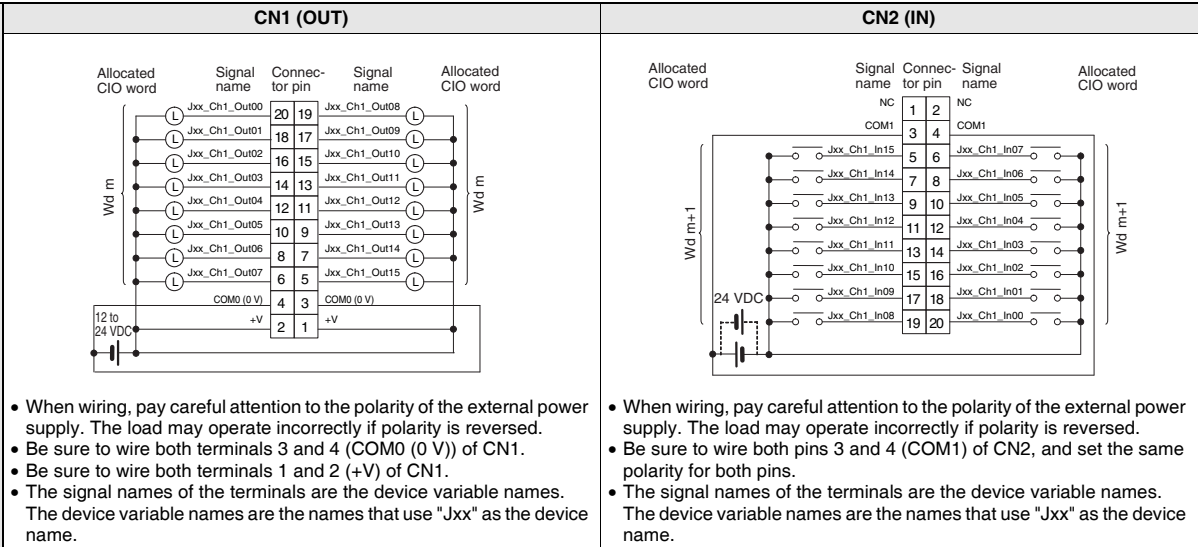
| CN1 (OUT) | CN2 (IN) |
|---|---|
| Allocated CIO word / Signal name / Connector pin / Signal name / Allocated CIO word | Allocated CIO word / Signal name / Connector pin / Signal name / Allocated CIO word |

CN1 (OUT)

Allocated CIO word

Signal name

Connector pin

Signal name

Allocated CIO word

Wd m

| Signal name | Pin | Pin | Signal name |
|---|---|---|---|
| Jxx_Ch1_Out00 | 20 | 19 | Jxx_Ch1_Out08 |
| Jxx_Ch1_Out01 | 18 | 17 | Jxx_Ch1_Out09 |
| Jxx_Ch1_Out02 | 16 | 15 | Jxx_Ch1_Out10 |
| Jxx_Ch1_Out03 | 14 | 13 | Jxx_Ch1_Out11 |
| Jxx_Ch1_Out04 | 12 | 11 | Jxx_Ch1_Out12 |
| Jxx_Ch1_Out05 | 10 | 9 | Jxx_Ch1_Out13 |
| Jxx_Ch1_Out06 | 8 | 7 | Jxx_Ch1_Out14 |
| Jxx_Ch1_Out07 | 6 | 5 | Jxx_Ch1_Out15 |
| COM0 (0 V) | 4 | 3 | COM0 (0 V) |
| +V | 2 | 1 | +V |

L L L L L L L L L L L L L L L L

12 to 24 VDC

Wd m

• When wiring, pay careful attention to the polarity of the external power supply. The load may operate incorrectly if polarity is reversed.
• Be sure to wire both terminals 3 and 4 (COM0 (0 V)) of CN1.
• Be sure to wire both terminals 1 and 2 (+V) of CN1.
• The signal names of the terminals are the device variable names. The device variable names are the names that use "Jxx" as the device name.

CN2 (IN)

Allocated CIO word

Signal name

Connector pin

Signal name

Allocated CIO word

Wd m+1

| Signal name | Pin | Pin | Signal name |
|---|---|---|---|
| NC | 1 | 2 | NC |
| COM1 | 3 | 4 | COM1 |
| Jxx_Ch1_In15 | 5 | 6 | Jxx_Ch1_In07 |
| Jxx_Ch1_In14 | 7 | 8 | Jxx_Ch1_In06 |
| Jxx_Ch1_In13 | 9 | 10 | Jxx_Ch1_In05 |
| Jxx_Ch1_In12 | 11 | 12 | Jxx_Ch1_In04 |
| Jxx_Ch1_In11 | 13 | 14 | Jxx_Ch1_In03 |
| Jxx_Ch1_In10 | 15 | 16 | Jxx_Ch1_In02 |
| Jxx_Ch1_In09 | 17 | 18 | Jxx_Ch1_In01 |
| Jxx_Ch1_In08 | 19 | 20 | Jxx_Ch1_In00 |

24 VDC

Wd m+1

• When wiring, pay careful attention to the polarity of the external power supply. The load may operate incorrectly if polarity is reversed.
• Be sure to wire both pins 3 and 4 (COM1) of CN2, and set the same polarity for both pins.
• The signal names of the terminals are the device variable names. The device variable names are the names that use "Jxx" as the device name.